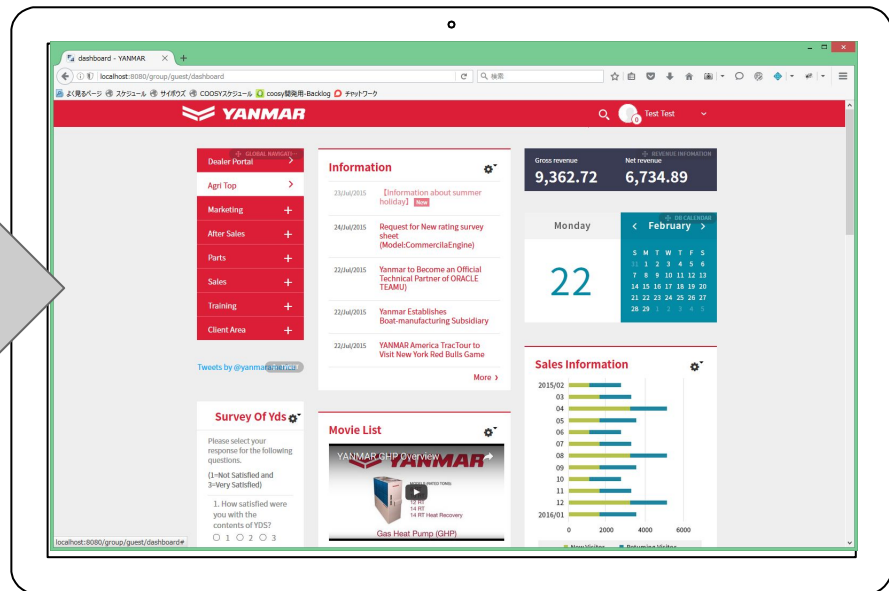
dashboard - YANMAR

localhost:8080/group/guest/dashboard

検索

よく見るページ スケジュール サイボウズ COOSYスケジュール coosy開発用-Backlog チャットワーク

YANMAR

Test Test

GLOBAL NAVIGATI

Dealer Portal

Agri Top

Marketing

After Sales

Parts

Sales

Training

Client Area

Tweets by @yanmaramerica

Survey Of Yds

Please select your response for the following questions.

(1=Not Satisfied and 3=Very Satisfied)

1. How satisfied were you with the contents of YDS?

1 2 3

Information

23/Jul/2015 【Information about summer holiday】 New

24/Jul/2015 Request for New rating survey sheet (Model:CommercialaEngine)

22/Jul/2015 Yanmar to Become an Official Technical Partner of ORACLE TEAMU)

22/Jul/2015 Yanmar Establishes Boat-manufacturing Subsidiary

22/Jul/2015 YANMAR America TracTour to Visit New York Red Bulls Game

More ›

Movie List

YANMAR GHP Overview

YANMAR

14 RT
14 RT Heat Recovery

Gas Heat Pump (GHP)

REVENUE INFOMATION

Gross revenue
9,362.72

Net revenue
6,734.89

DB CALENDAR

Monday

22

February

| S | M | T | W | T | F | S |
|---|---|---|---|---|---|---|
| 31 | 1 | 2 | 3 | 4 | 5 | 6 |
| 7 | 8 | 9 | 10 | 11 | 12 | 13 |
| 14 | 15 | 16 | 17 | 18 | 19 | 20 |
| 21 | 22 | 23 | 24 | 25 | 26 | 27 |
| 28 | 29 | 1 | 2 | 3 | 4 | 5 |

Sales Information

2015/02
03
04
05
06
07
08
09
10
11
12
2016/01

0 2000 4000 6000

New Visitors Returning Visitors

localhost:8080/group/guest/dashboard#